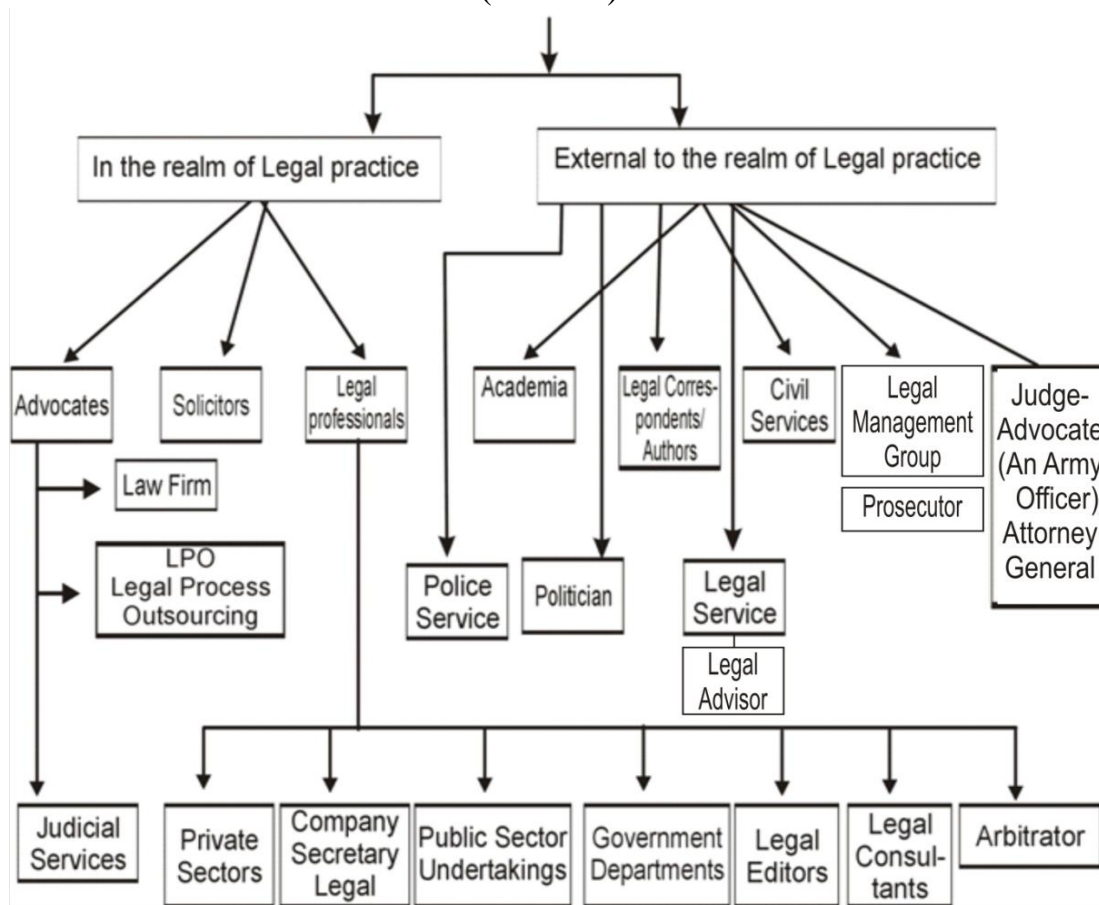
In the realm of Legal practice

External to the realm of Legal practice

Advocates

Solicitors

Legal professionals

Academia

Legal Correspondents/ Authors

Civil Services

Legal Management Group

Prosecutor

Judge-Advocate (An Army Officer) Attorney General

Law Firm

LPO Legal Process Outsourcing

Police Service

Politician

Legal Service

Legal Advisor

Judicial Services

Private Sectors

Company Secretary Legal

Public Sector Undertakings

Government Departments

Legal Editors

Legal Consultants

Arbitrator